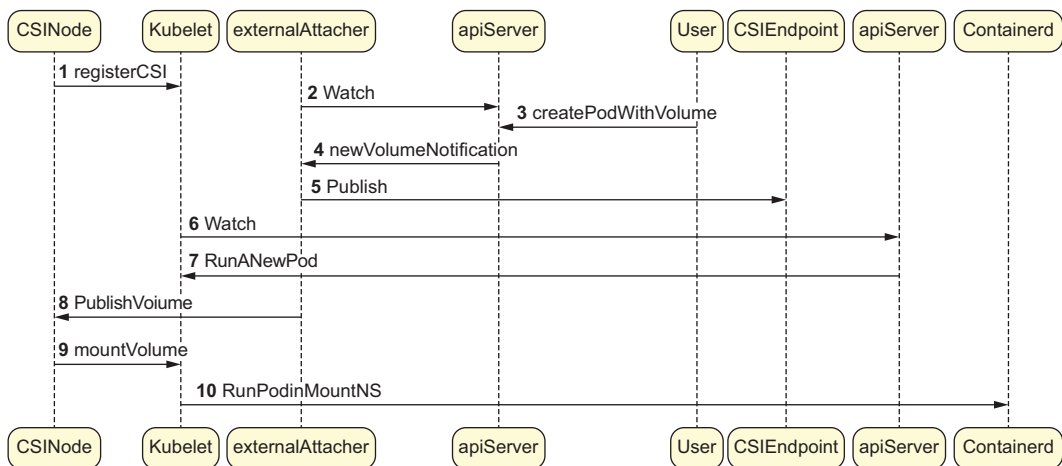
CSINode Kubelet externalAttacher apiServer User CSIEndpoint apiServer Containerd

1 registerCSI

2 Watch

3 createPodWithVolume

4 newVolumeNotification

5 Publish

6 Watch

7 RunANewPod

8 PublishVoiume

9 mountVolume

10 RunPodinMountNS

CSINode Kubelet externalAttacher apiServer User CSIEndpoint apiServer Containerd